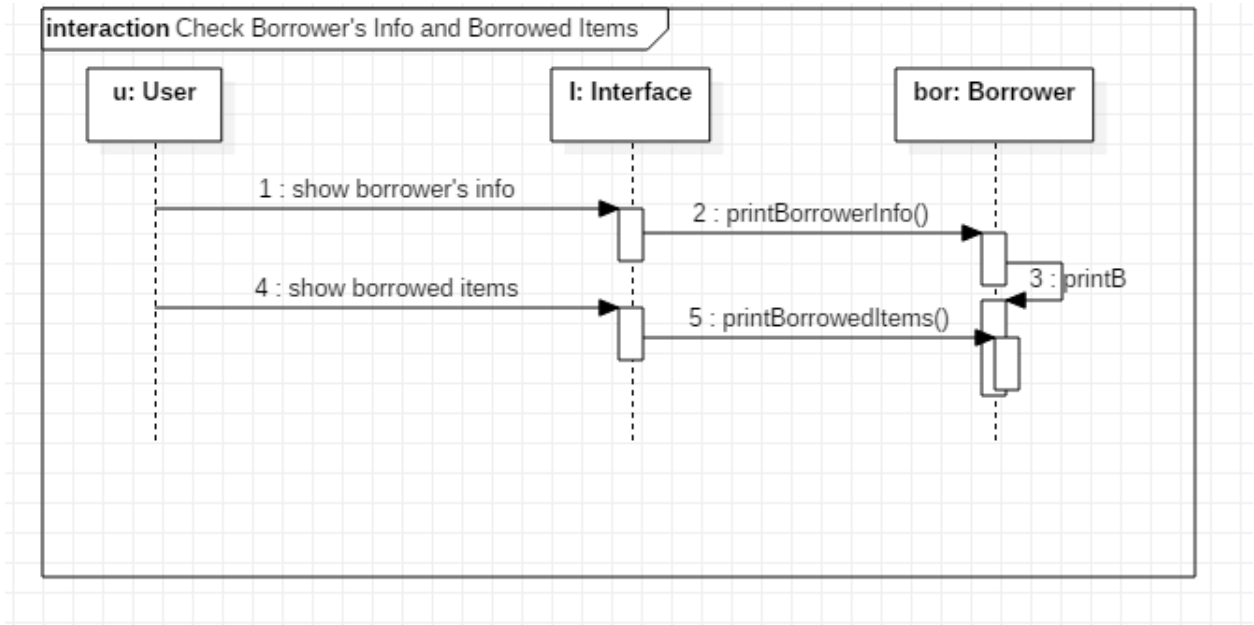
interaction Check Borrower's Info and Borrowed Items

u: User

I: Interface

bor: Borrower

1 : show borrower's info

2 : printBorrowerInfo()

3 : printB

4 : show borrowed items

5 : printBorrowedItems()